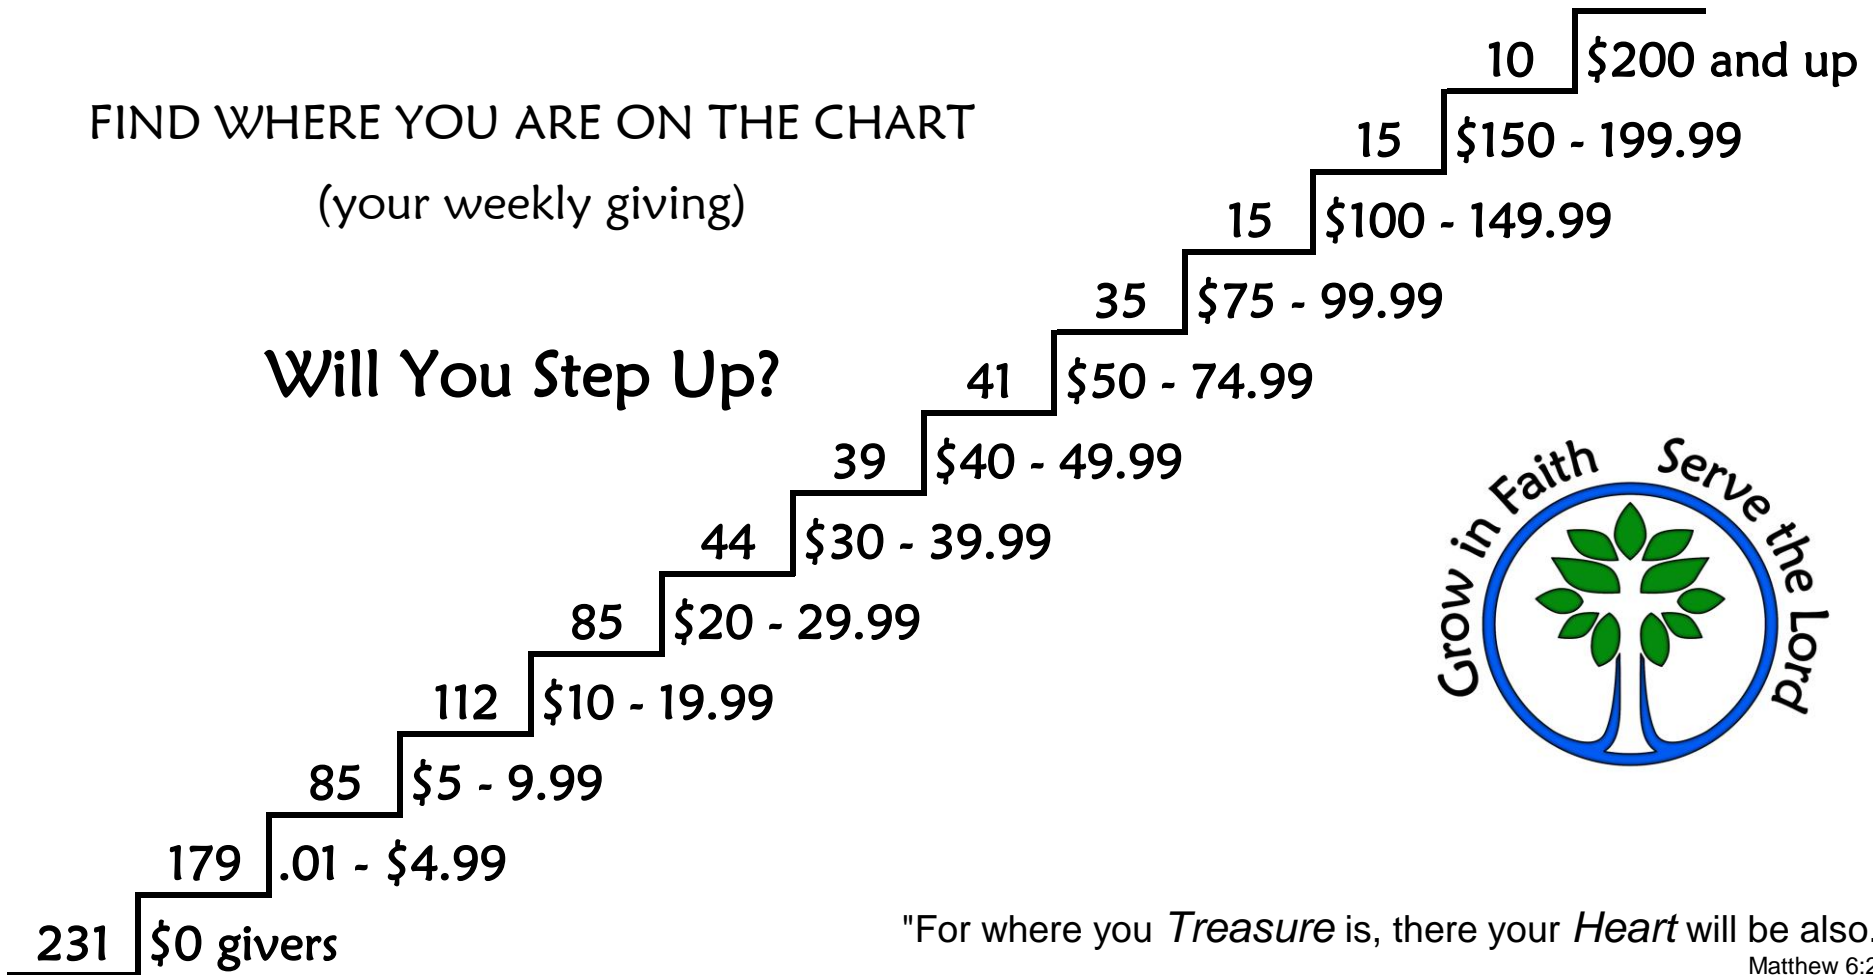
FIND WHERE YOU ARE ON THE CHART

(your weekly giving)

Will You Step Up?

10 $200 and up

15 $150 - 199.99

15 $100 - 149.99

35 $75 - 99.99

41 $50 - 74.99

39 $40 - 49.99

44 $30 - 39.99

85 $20 - 29.99

112 $10 - 19.99

85 $5 - 9.99

179 .01 - $4.99

231 $0 givers

Grow in Faith Serve the Lord

"For where you Treasure is, there your Heart will be also.

Matthew 6:2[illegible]